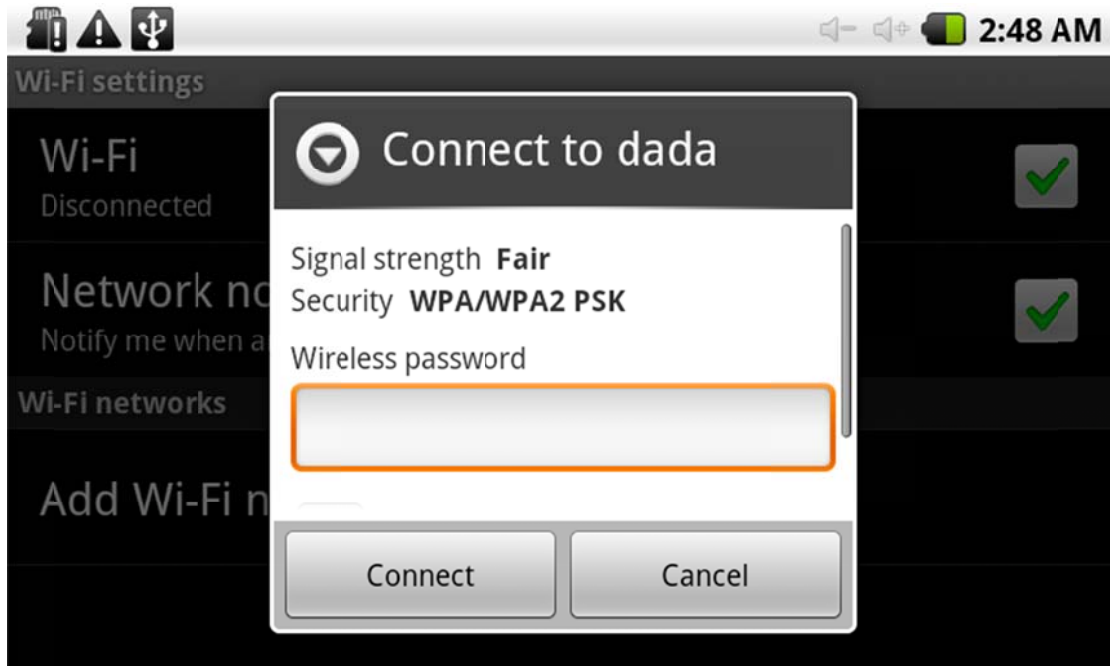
2:48 AM

Wi-Fi settings

Wi-Fi
Disconnected

Network no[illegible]
Notify me when a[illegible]

Wi-Fi networks

Add Wi-Fi n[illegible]

Connect to dada

Signal strength **Fair**
Security **WPA/WPA2 PSK**

Wireless password

Connect | Cancel